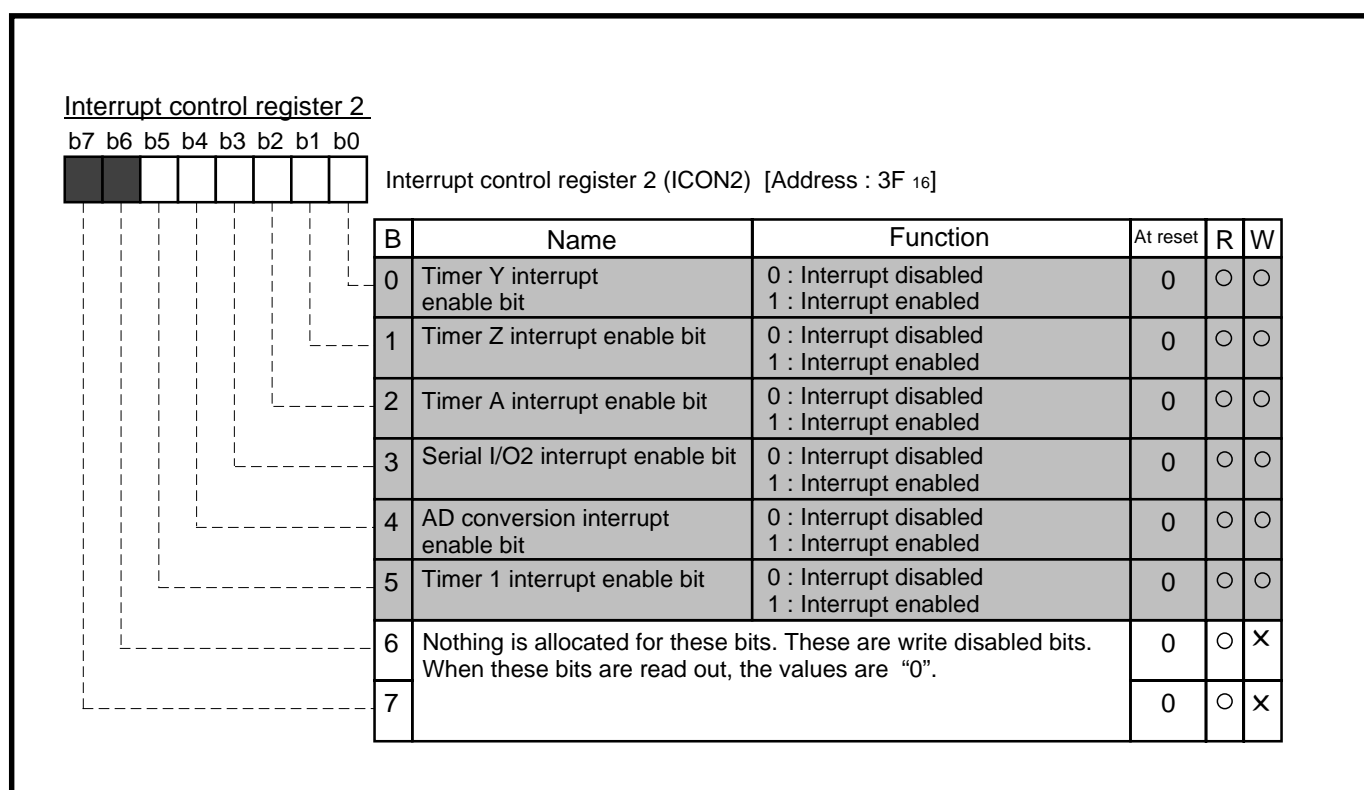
Interrupt control register 2

b7 b6 b5 b4 b3 b2 b1 b0

Interrupt control register 2 (ICON2) [Address : 3F $_{16}$]

| B | Name | Function | At reset | R | W |
|---|---|---|---|---|---|
| 0 | Timer Y interrupt enable bit | 0 : Interrupt disabled 1 : Interrupt enabled | 0 | ○ | ○ |
| 1 | Timer Z interrupt enable bit | 0 : Interrupt disabled 1 : Interrupt enabled | 0 | ○ | ○ |
| 2 | Timer A interrupt enable bit | 0 : Interrupt disabled 1 : Interrupt enabled | 0 | ○ | ○ |
| 3 | Serial I/O2 interrupt enable bit | 0 : Interrupt disabled 1 : Interrupt enabled | 0 | ○ | ○ |
| 4 | AD conversion interrupt enable bit | 0 : Interrupt disabled 1 : Interrupt enabled | 0 | ○ | ○ |
| 5 | Timer 1 interrupt enable bit | 0 : Interrupt disabled 1 : Interrupt enabled | 0 | ○ | ○ |
| 6 | Nothing is allocated for these bits. These are write disabled bits. When these bits are read out, the values are "0". | | 0 | ○ | × |
| 7 | | | 0 | ○ | × |